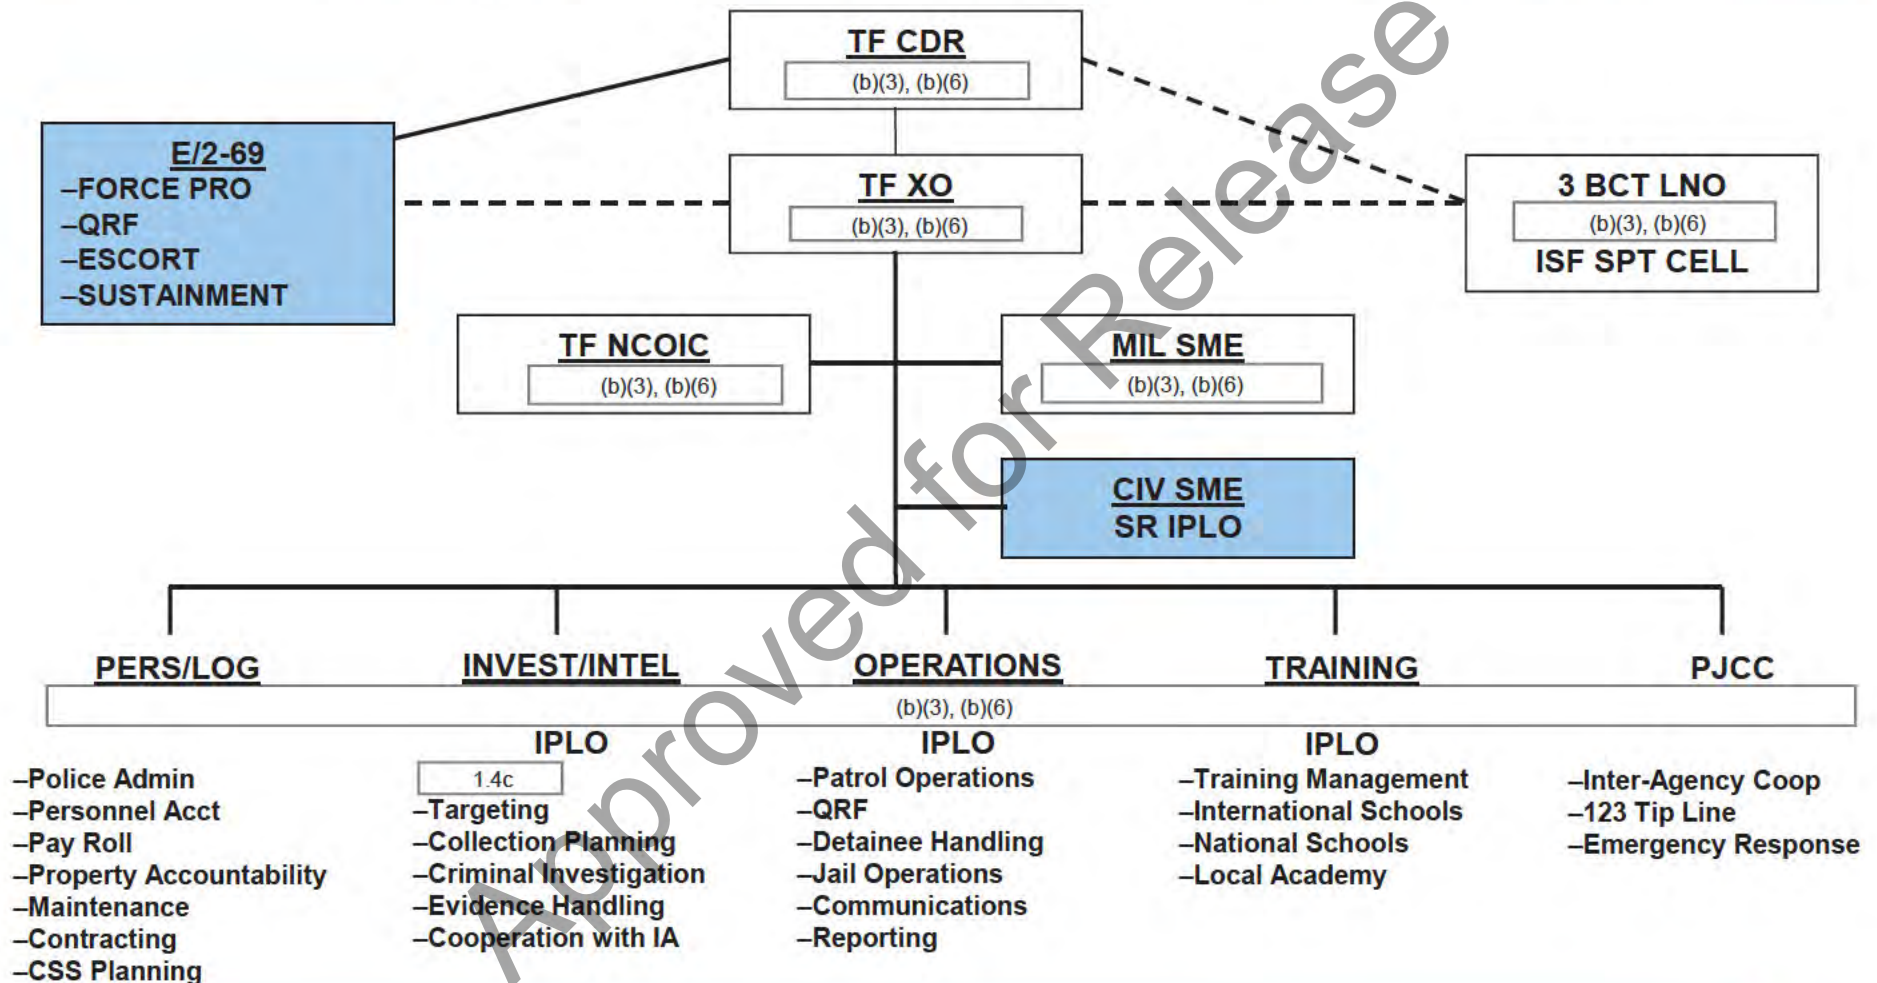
TF CDR
(b)(3), (b)(6)

E/2-69
–FORCE PRO
–QRF
–ESCORT
–SUSTAINMENT

TF XO
(b)(3), (b)(6)

3 BCT LNO
(b)(3), (b)(6)
ISF SPT CELL

TF NCOIC
(b)(3), (b)(6)

MIL SME
(b)(3), (b)(6)

CIV SME
SR IPLO

PERS/LOG

INVEST/INTEL

OPERATIONS

TRAINING

PJCC

(b)(3), (b)(6)

–Police Admin
–Personnel Acct
–Pay Roll
–Property Accountability
–Maintenance
–Contracting
–CSS Planning

IPLO
1.4c
–Targeting
–Collection Planning
–Criminal Investigation
–Evidence Handling
–Cooperation with IA

IPLO
–Patrol Operations
–QRF
–Detainee Handling
–Jail Operations
–Communications
–Reporting

IPLO
–Training Management
–International Schools
–National Schools
–Local Academy

–Inter-Agency Coop
–123 Tip Line
–Emergency Response

Approved for Release